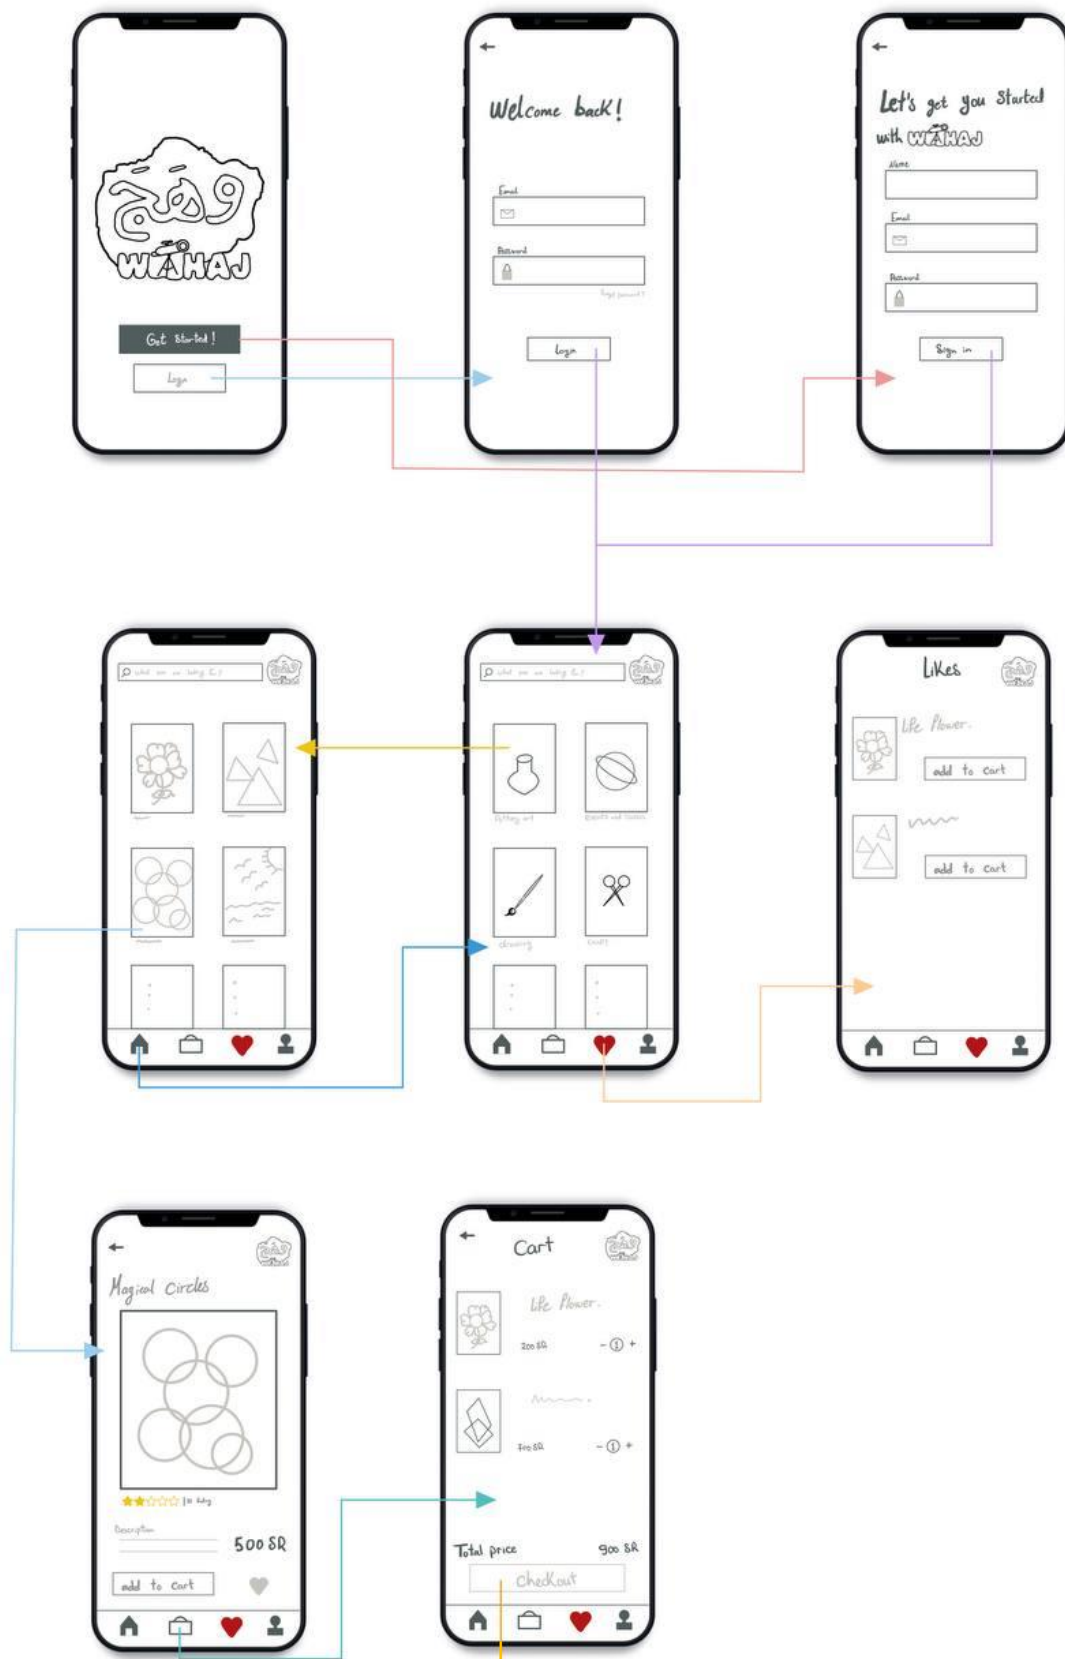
وهج
WAHAJ

Get Started!

Login

Welcome back!

Email

Password

forgot password?

Login

Let's get you Started with WAHAJ

Name

Email

Password

Sign in

what are we looking for?

WAHAJ

what are we looking for?

WAHAJ

Pottery art

drawing

Crafts

Likes

WAHAJ

Life flower.

add to cart

add to cart

Magical Circles

WAHAJ

Description

500 SR

add to cart

Cart

WAHAJ

Life flower.

200 SR

- 1 +

700 SR

- 1 +

Total price

900 SR

CheckOut